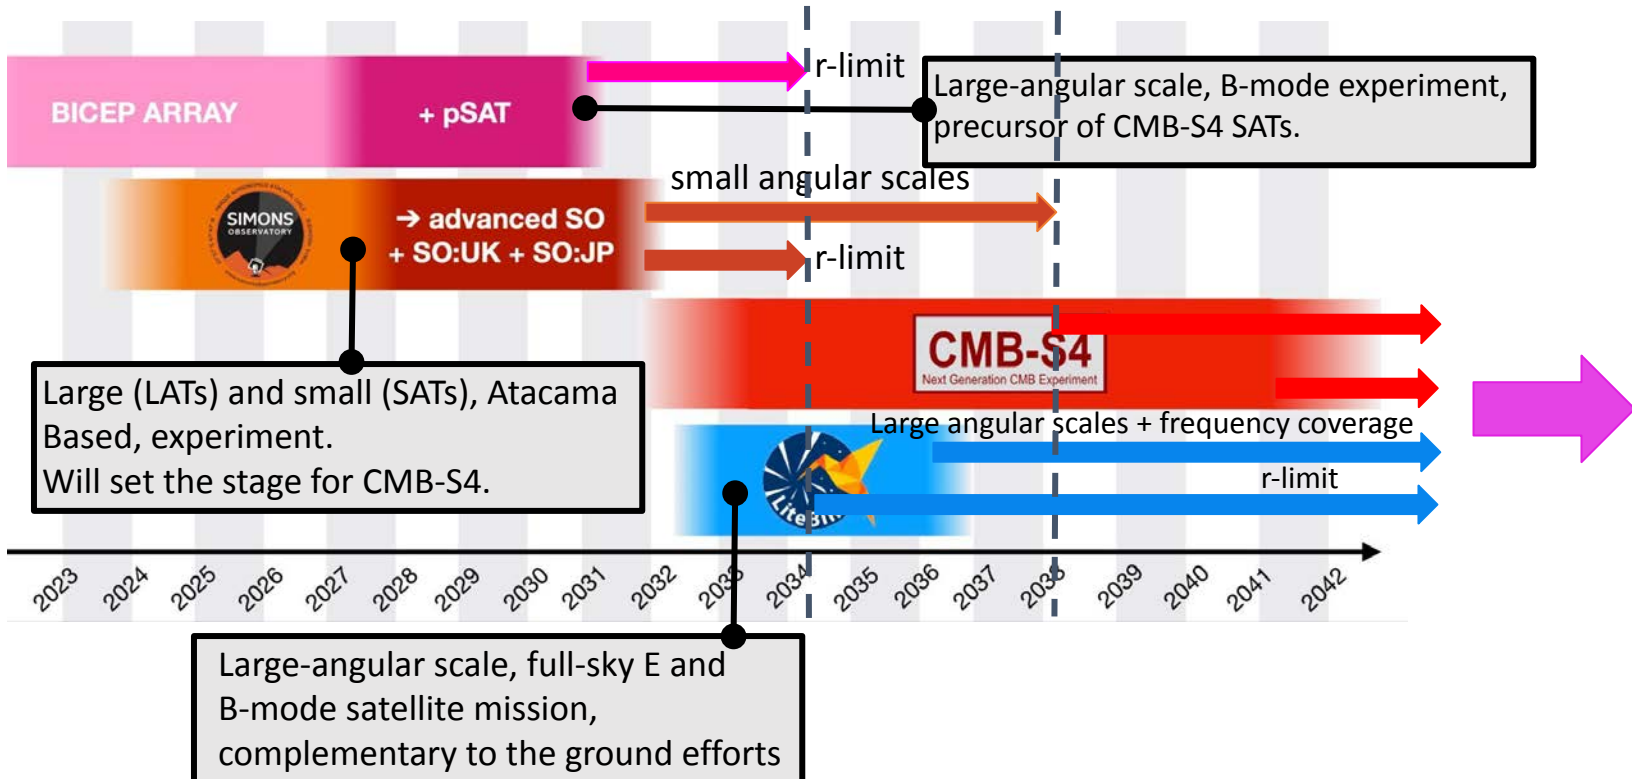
BICEP ARRAY

+ pSAT

r-limit

Large-angular scale, B-mode experiment, precursor of CMB-S4 SATs.

small angular scales

SIMONS OBSERVATORY

→ advanced SO + SO:UK + SO:JP

r-limit

CMB-S4
Next Generation CMB Experiment

Large (LATs) and small (SATs), Atacama Based, experiment.
Will set the stage for CMB-S4.

Large angular scales + frequency coverage

r-limit

LiteBIRD

2023 2024 2025 2026 2027 2028 2029 2030 2031 2032 2033 2034 2035 2036 2037 2038 2039 2040 2041 2042

Large-angular scale, full-sky E and B-mode satellite mission, complementary to the ground efforts